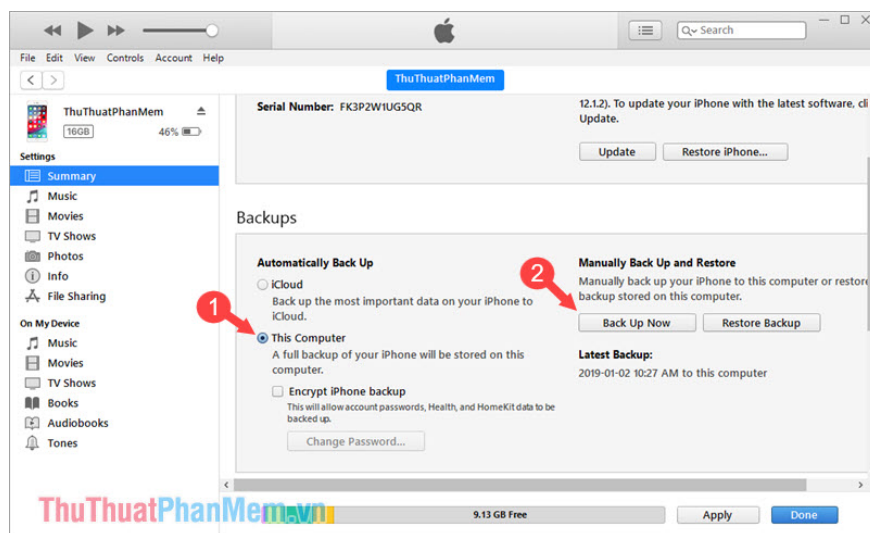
Search

File Edit View Controls Account Help

ThuThuatPhanMem

ThuThuatPhanMem
16GB 46%

Settings
Summary
Music
Movies
TV Shows
Photos
Info
File Sharing

On My Device
Music
Movies
TV Shows
Books
Audiobooks
Tones

Serial Number: FK3P2W1UG5QR

12.1.2). To update your iPhone with the latest software, cli Update.

Update Restore iPhone...

Backups

Automatically Back Up

iCloud
Back up the most important data on your iPhone to iCloud.

1

This Computer
A full backup of your iPhone will be stored on this computer.

Encrypt iPhone backup
This will allow account passwords, Health, and HomeKit data to be backed up.

Change Password...

Manually Back Up and Restore

2

Manually back up your iPhone to this computer or restore backup stored on this computer.

Back Up Now Restore Backup

Latest Backup:
2019-01-02 10:27 AM to this computer

ThuThuatPhanMem.vn

9.13 GB Free

Apply Done